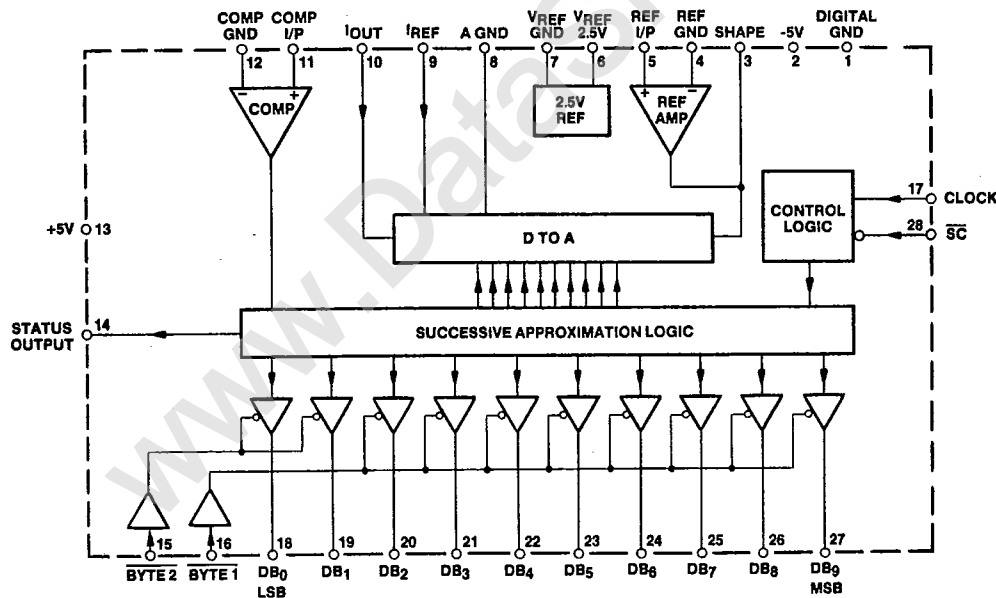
COMP GND 12
COMP I/P 11
$I_{OUT}$ 10
$I_{REF}$ 9
A GND 8
$V_{REF}$ GND 7
$V_{REF}$ 2.5V 6
REF I/P 5
REF GND 4
SHAPE 3
-5V 2
DIGITAL GND 1

COMP
2.5V REF
REF AMP

+5V 13

CONTROL LOGIC
17 CLOCK
28 $\overline{SC}$

D TO A

STATUS OUTPUT 14

SUCCESSIVE APPROXIMATION LOGIC

15 $\overline{BYTE\ 2}$
16 $\overline{BYTE\ 1}$
18 $DB_0$ LSB
19 $DB_1$
20 $DB_2$
21 $DB_3$
22 $DB_4$
23 $DB_5$
24 $DB_6$
25 $DB_7$
26 $DB_8$
27 $DB_9$ MSB

www.DataSheet